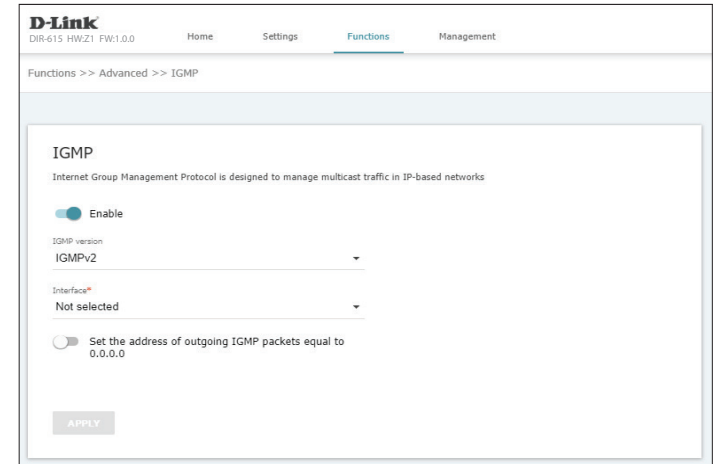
D-Link
DIR-615 HW:Z1 FW:1.0.0

Home Settings Functions Management

Functions >> Advanced >> IGMP

IGMP

Internet Group Management Protocol is designed to manage multicast traffic in IP-based networks

Enable

IGMP version
IGMPv2

Interface*
Not selected

Set the address of outgoing IGMP packets equal to 0.0.0.0

APPLY